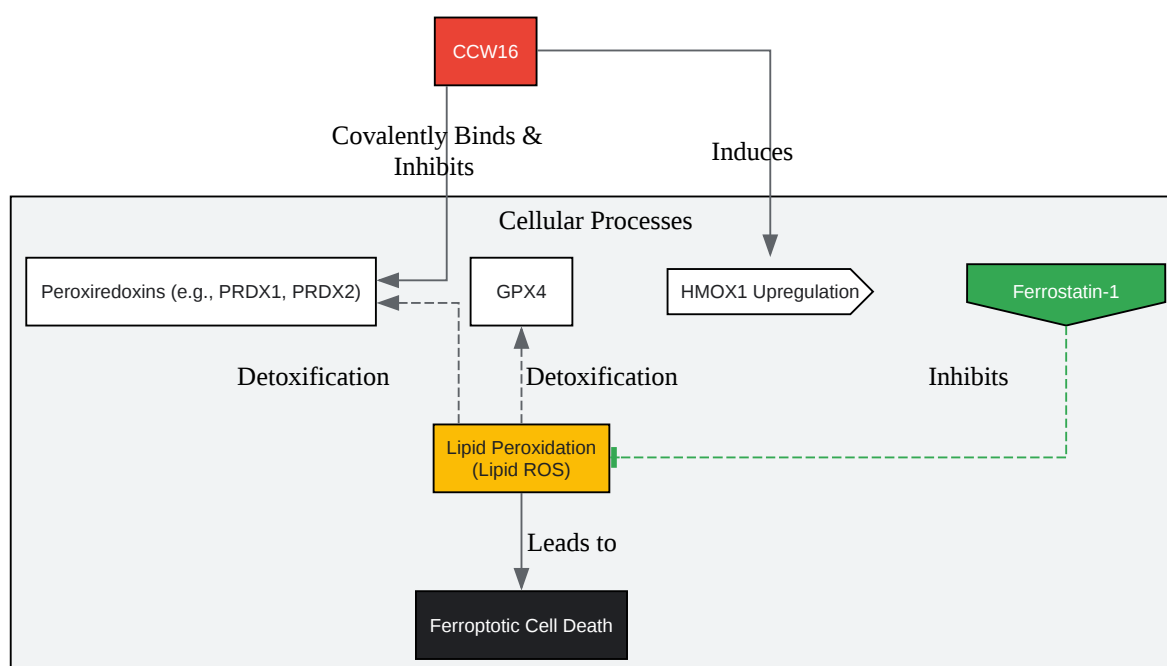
CCW16

Covalently Binds & Inhibits

Induces

Cellular Processes

Peroxiredoxins (e.g., PRDX1, PRDX2)

GPX4

HMOX1 Upregulation

Ferrostatin-1

Detoxification

Detoxification

Inhibits

Lipid Peroxidation (Lipid ROS)

Leads to

Ferroptotic Cell Death